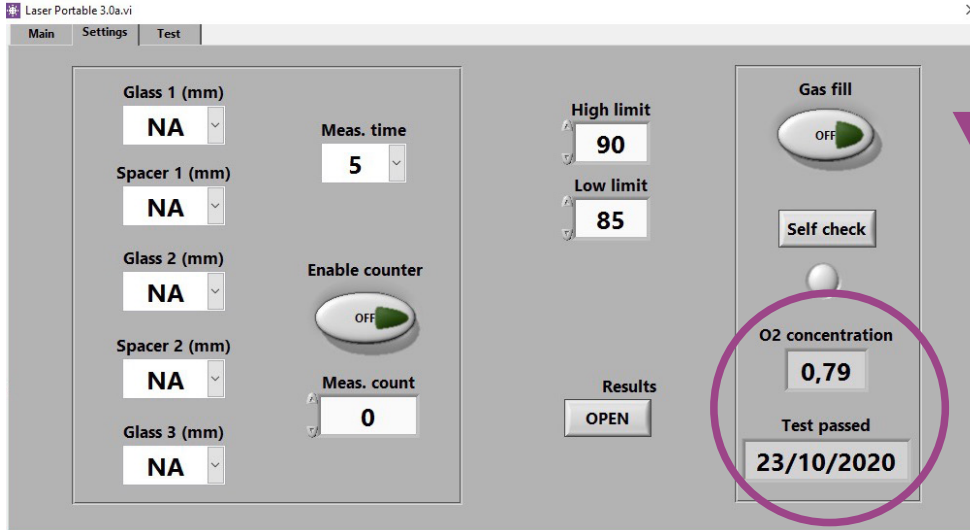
Laser Portable 3.0a.vi

Main Settings Test

Glass 1 (mm)
NA

Spacer 1 (mm)
NA

Glass 2 (mm)
NA

Spacer 2 (mm)
NA

Glass 3 (mm)
NA

Meas. time
5

Enable counter
OFF

Meas. count
0

High limit
90

Low limit
85

Results
OPEN

Gas fill
OFF

Self check

O2 concentration
0,79

Test passed
23/10/2020